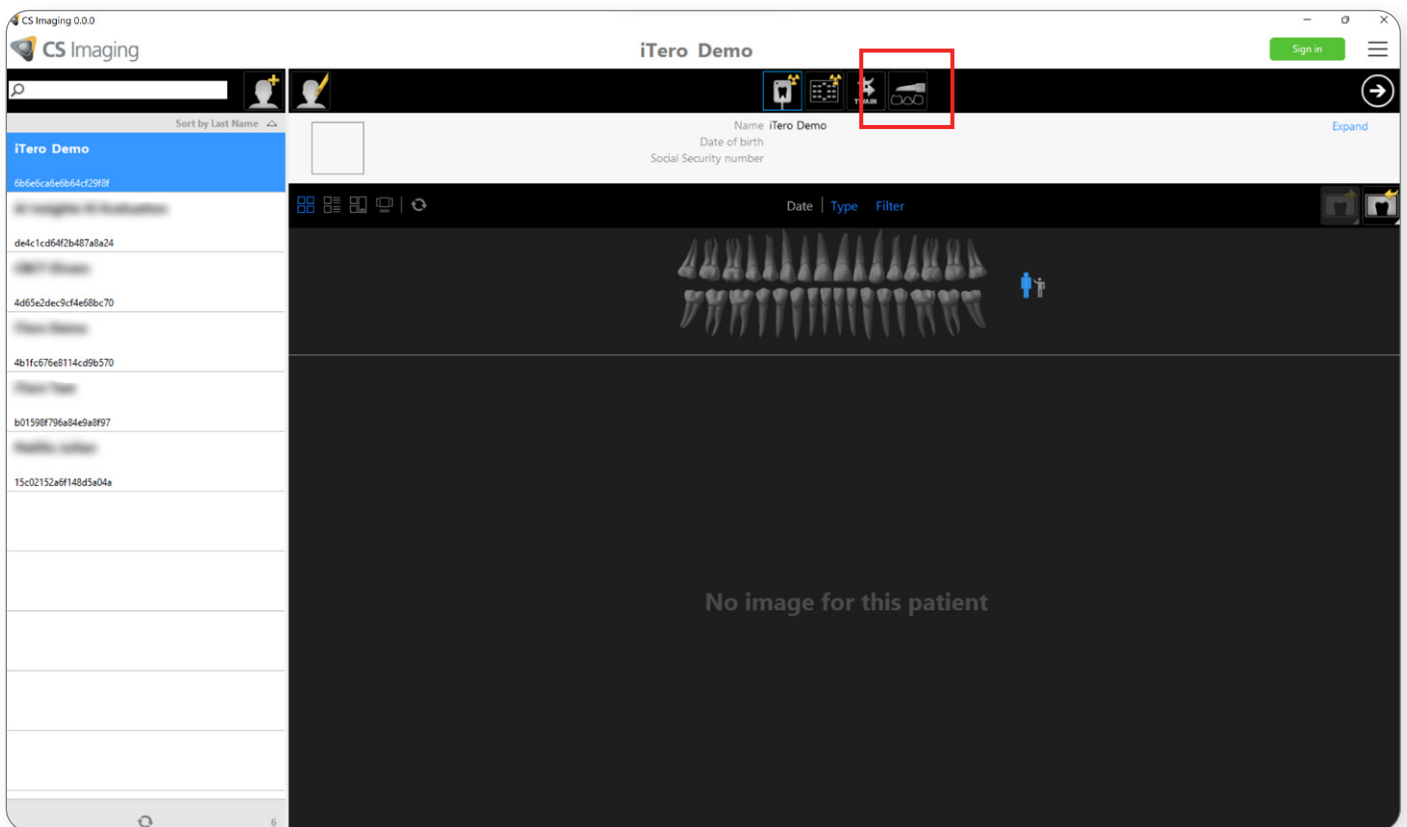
CS Imaging 0.0.0

CS Imaging

iTero Demo

Sign in

TWAIN

Sort by Last Name

iTero Demo

6b6e6ca6e6b64cf29f8f

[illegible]

de4c1cd64f2b487a8a24

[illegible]

4d65e2dec9cf4e68bc70

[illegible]

4b1fc676e8114cd9b570

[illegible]

b01598f796a84e9a8f97

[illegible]

15c02152a6f148d5a04a

6

Name iTero Demo
Date of birth
Social Security number

Expand

Date | Type Filter

No image for this patient